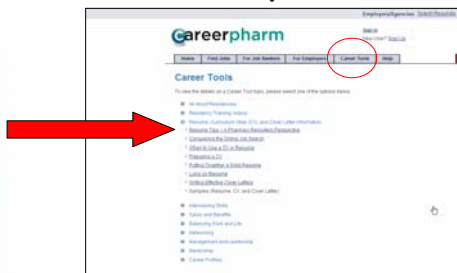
Employers/Agencies Search Résumés

careerpharm

Sign in
New User? Sign Up

Home | Find Jobs | For Job Seekers | For Employers | Career Tools | Help

Career Tools

To view the details on a Career Tool topic, please select one of the options below.

All About Residencies
Residency Training Videos
Résumé, Curriculum Vitae (CV), and Cover Letter Information
Résumé Tips — A Pharmacy Recruiters Perspective
Completing the Online Job Search
When to Use a CV in Résumé
Preparing a CV
Putting Together a Solid Résumé
Lying on Résumé
Writing Effective Cover Letters
Samples (Résumé, CV, and Cover Letter)

Interviewing Skills
Salary and Benefits
Balancing Work and Life
Networking
Management and Leadership
Mentorship
Career Profiles